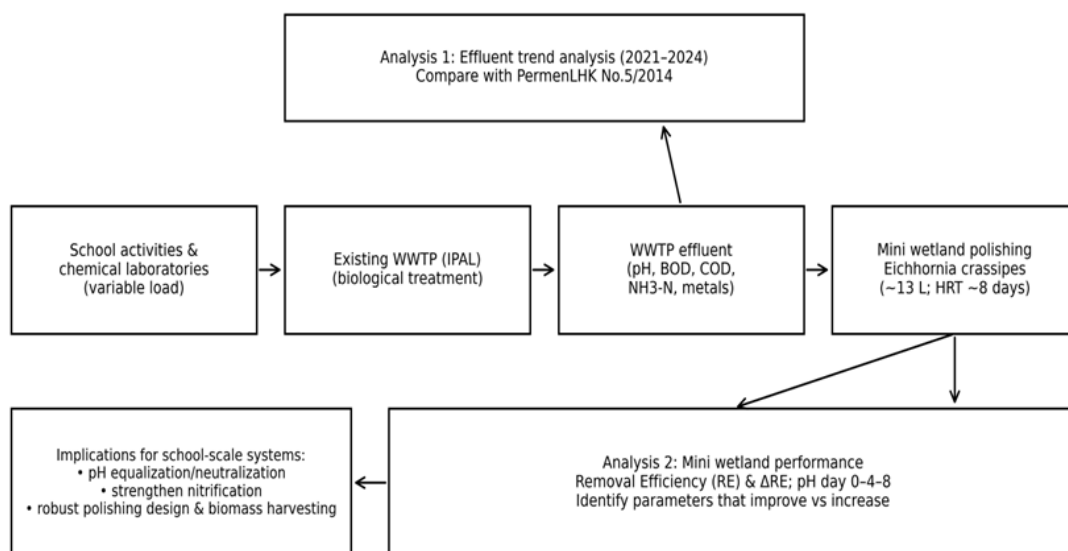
Analysis 1: Effluent trend analysis (2021–2024)
Compare with PermenLHK No.5/2014

School activities & chemical laboratories (variable load)

Existing WWTP (IPAL) (biological treatment)

WWTP effluent (pH, BOD, COD, NH3-N, metals)

Mini wetland polishing Eichhornia crassipes (~13 L; HRT ~8 days)

Implications for school-scale systems:
• pH equalization/neutralization
• strengthen nitrification
• robust polishing design & biomass harvesting

Analysis 2: Mini wetland performance
Removal Efficiency (RE) & ΔRE; pH day 0–4–8
Identify parameters that improve vs increase